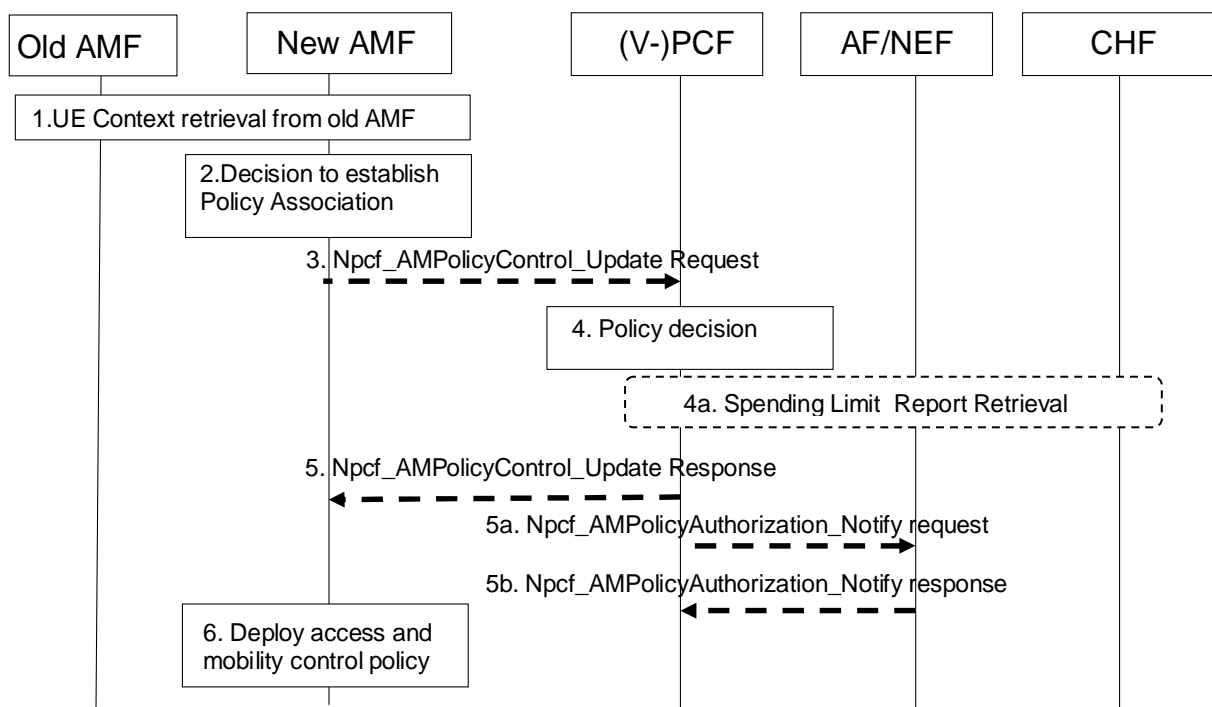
Old AMF

New AMF

(V-)PCF

AF/NEF

CHF

1.UE Context retrieval from old AMF

2.Decision to establish Policy Association

3. Npcf_AMPolicyControl_Update Request

4. Policy decision

4a. Spending Limit Report Retrieval

5. Npcf_AMPolicyControl_Update Response

5a. Npcf_AMPolicyAuthorization_Notify request

5b. Npcf_AMPolicyAuthorization_Notify response

6. Deploy access and mobility control policy